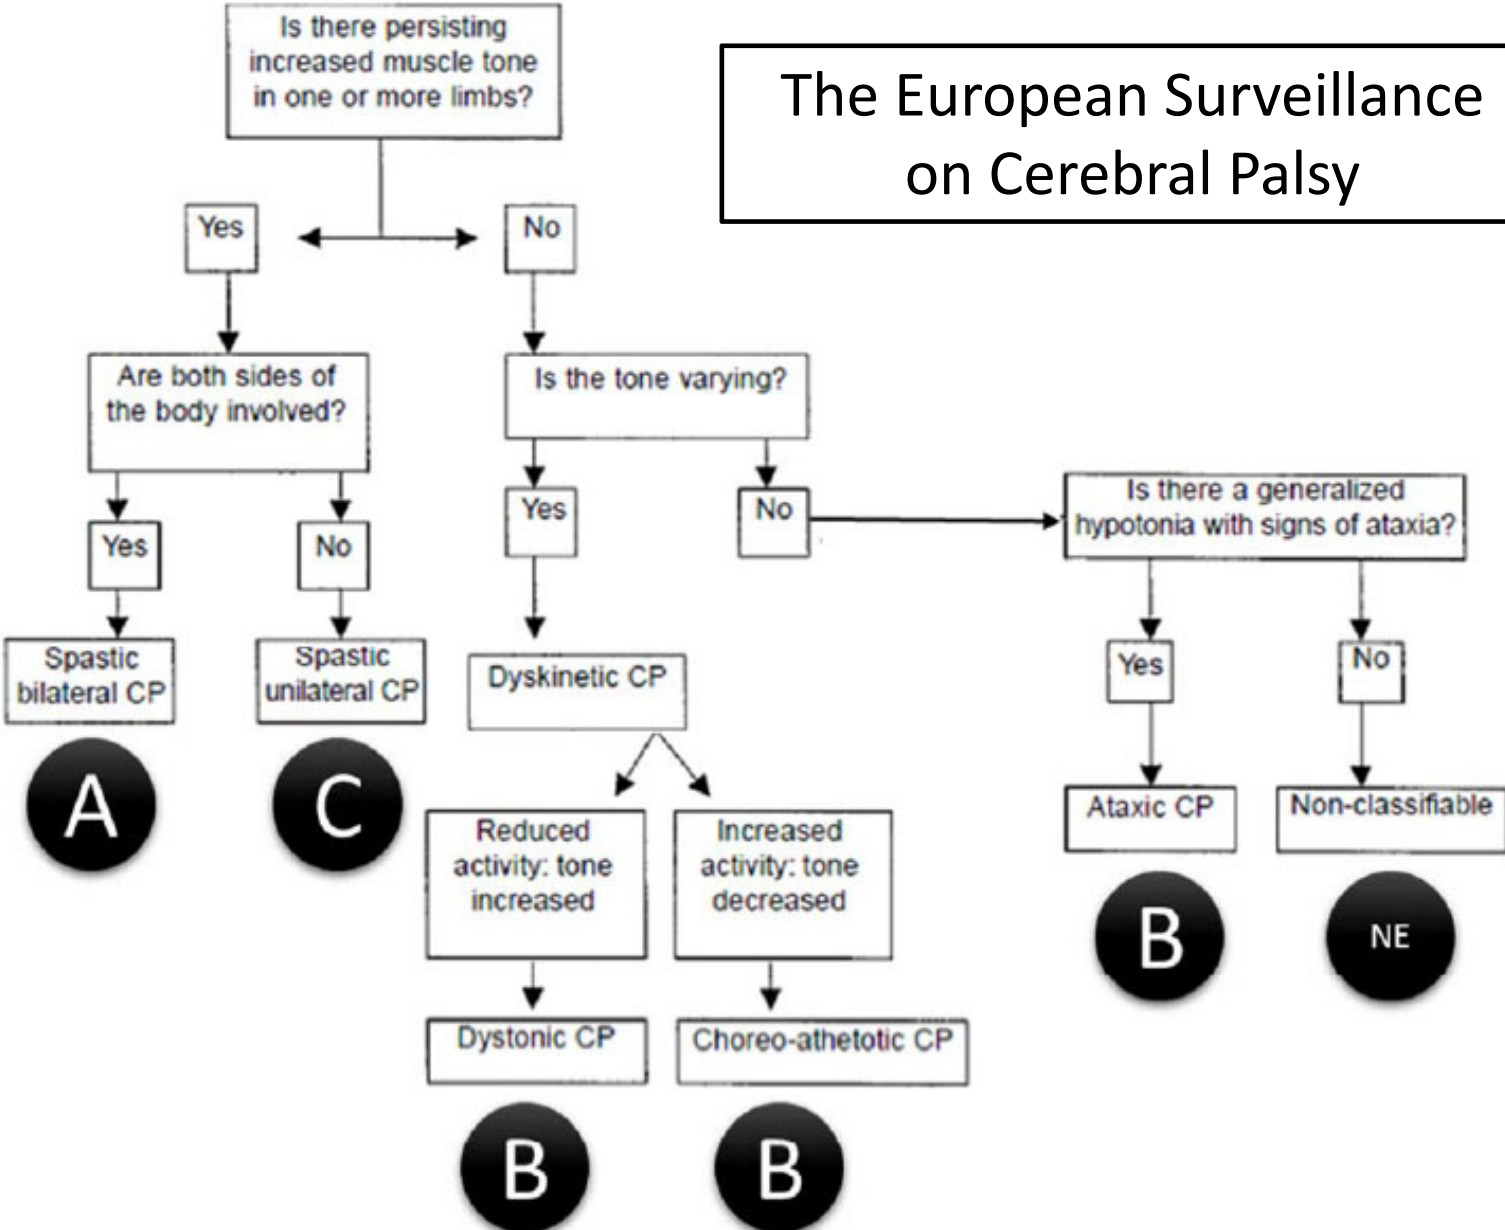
The European Surveillance on Cerebral Palsy

Is there persisting increased muscle tone in one or more limbs?

Yes

No

Are both sides of the body involved?

Yes

No

Spastic bilateral CP

A

Spastic unilateral CP

C

Is the tone varying?

Yes

No

Dyskinetic CP

Reduced activity: tone increased

Dystonic CP

B

Increased activity: tone decreased

Choreo-athetotic CP

B

Is there a generalized hypotonia with signs of ataxia?

Yes

Ataxic CP

B

No

Non-classifiable

NE